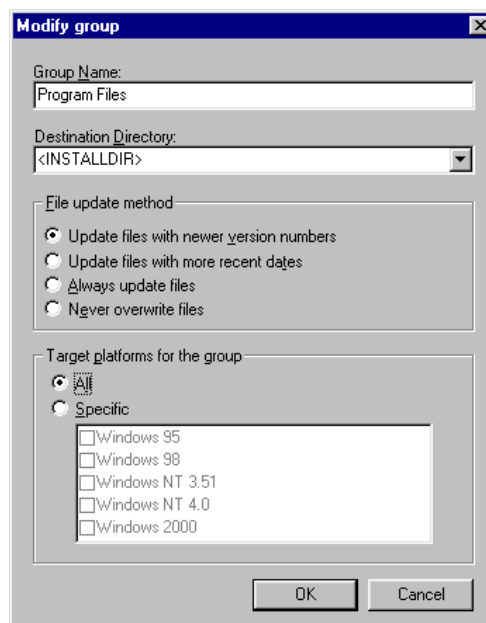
Modify group

Group Name:
Program Files

Destination Directory:
<INSTALLDIR>

File update method
Update files with newer version numbers
Update files with more recent dates
Always update files
Never overwrite files

Target platforms for the group
All
Specific
Windows 95
Windows 98
Windows NT 3.51
Windows NT 4.0
Windows 2000

OK
Cancel